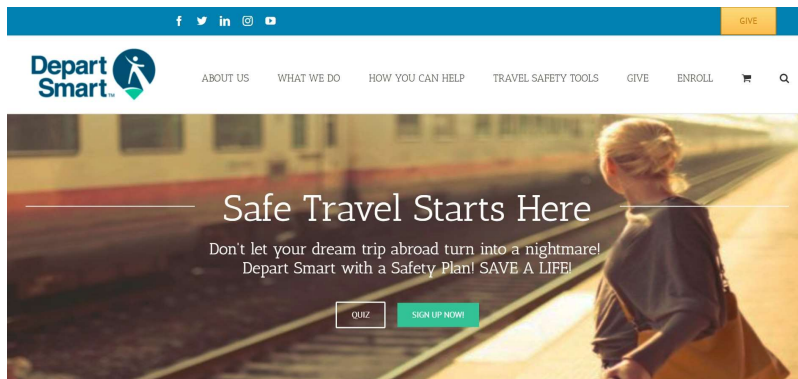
GIVE

Depart Smart™

ABOUT US WHAT WE DO HOW YOU CAN HELP TRAVEL SAFETY TOOLS GIVE ENROLL

Safe Travel Starts Here

Don't let your dream trip abroad turn into a nightmare! Depart Smart with a Safety Plan! SAVE A LIFE!

QUIZ SIGN UP NOW!